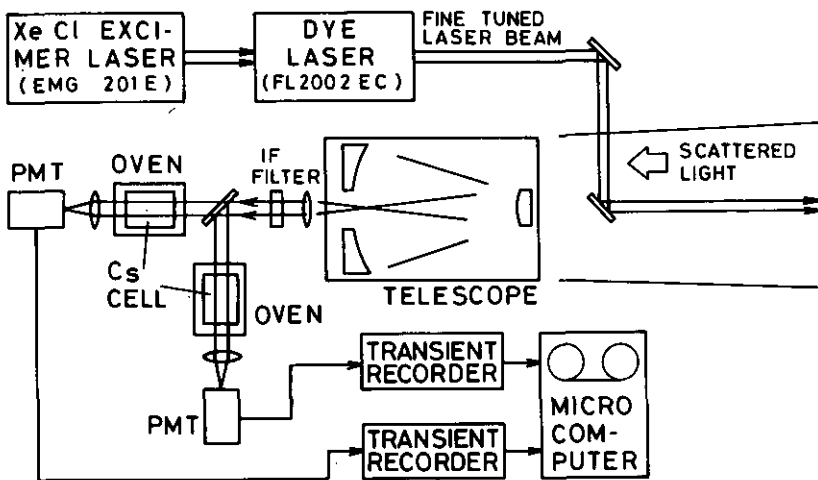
Xe Cl EXCIMER LASER (EMG 201 E)

DYE LASER (FL2002 EC)

FINE TUNED LASER BEAM

PMT

OVEN

IF FILTER

SCATTERED LIGHT

Cs CELL

OVEN

TELESCOPE

TRANSIENT RECORDER

PMT

TRANSIENT RECORDER

MICRO COMPUTER